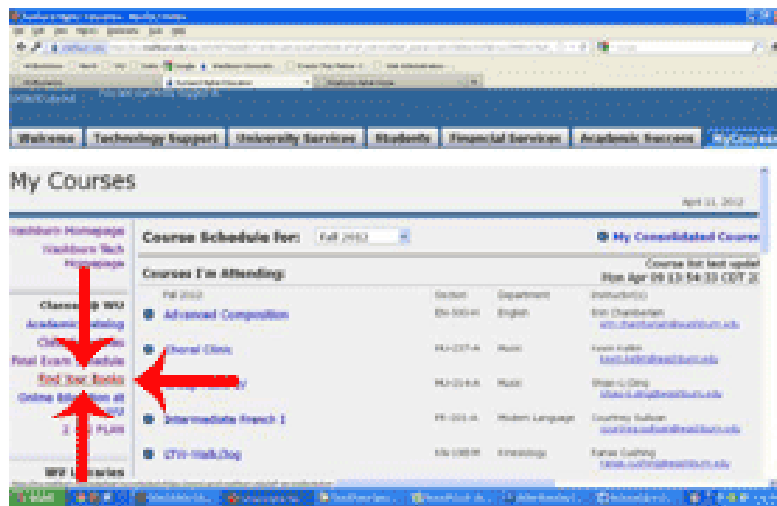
Welcome | Technology Support | University Services | Students | Financial Services | Academic Success | MyCourses

My Courses

April 11, 2012

Washburn Homepage
Washburn Tech Homepage

Classes @ WU
Academic Catalog
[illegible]
Final Exam Schedule
Find Your Books
Online Education at WU
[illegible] PLAN

WU Libraries

Course Schedule for: Fall 2012

My Consolidated Course

Courses I'm Attending:

Course list last updated Mon Apr 09 13:54:33 CDT 2012

| Fall 2012 | Section | Department | Instructor(s) |
|---|---|---|---|
| Advanced Composition | EN-300-H | English | Erin Chamberlain |
| Choral Clinic | MU-237-A | Music | Kevin Kellim |
| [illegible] | MU-214-A | Music | Shan-Li Qing |
| Intermediate French I | FR-201-A | Modern Language | Courtney Sullivan |
| LTW-Walk/Jog | KN-108 | Kinesiology | Renee Cushing |